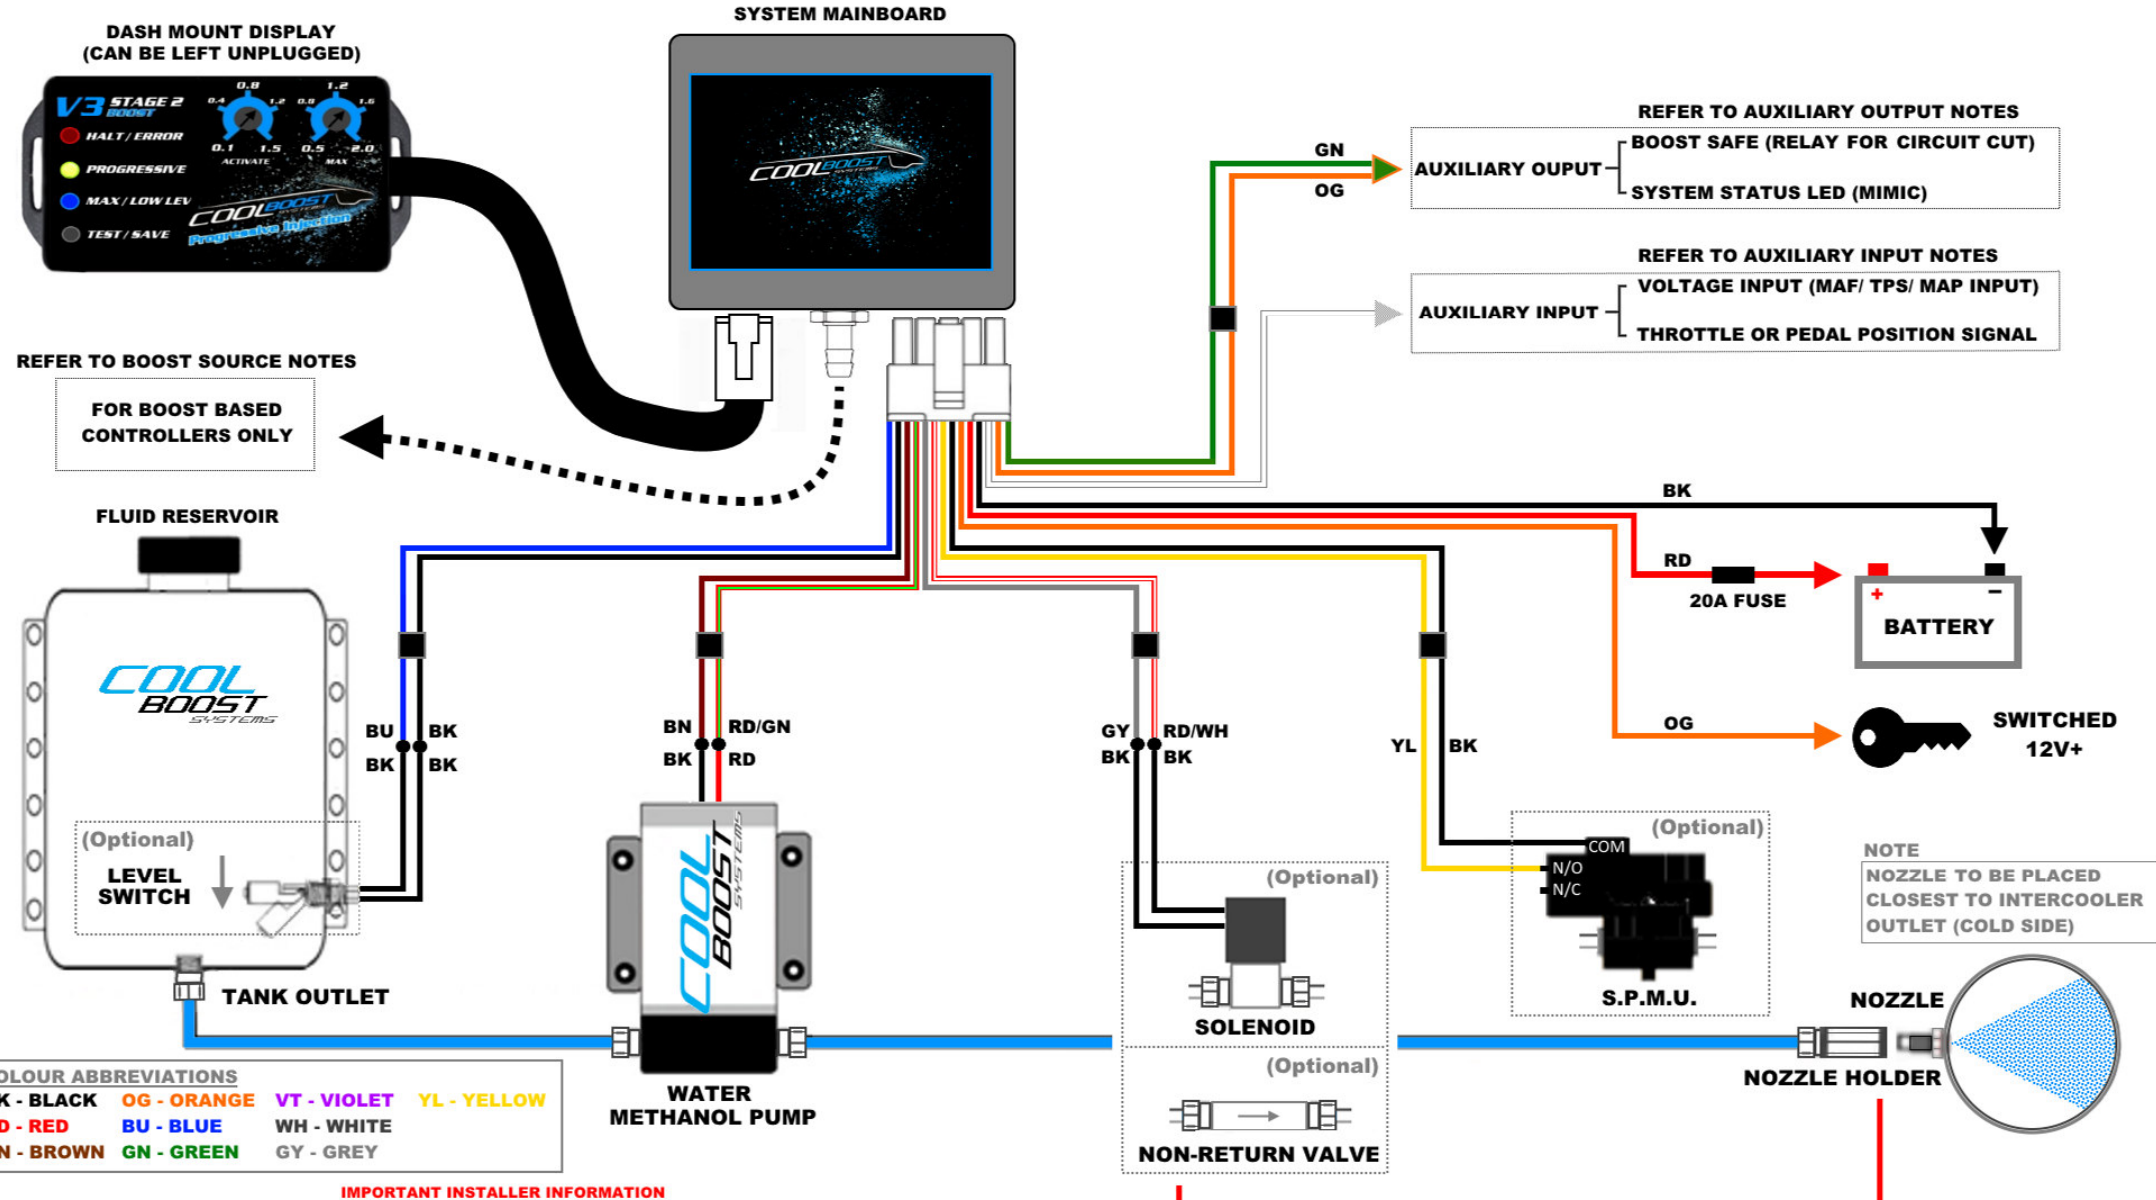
DASH MOUNT DISPLAY
(CAN BE LEFT UNPLUGGED)

V3 STAGE 2 BOOST
HALT / ERROR
PROGRESSIVE
MAX / LOW LEV
TEST / SAVE
0.4 0.8 1.2 0.1 1.5 ACTIVATE
0.8 1.2 1.6 0.5 2.0 MAX
COOLBOOST Progressive Injection

SYSTEM MAINBOARD

COOLBOOST

GN
OG

REFER TO AUXILIARY OUTPUT NOTES
AUXILIARY OUPUT
BOOST SAFE (RELAY FOR CIRCUIT CUT)
SYSTEM STATUS LED (MIMIC)

REFER TO AUXILIARY INPUT NOTES
AUXILIARY INPUT
VOLTAGE INPUT (MAF/ TPS/ MAP INPUT)
THROTTLE OR PEDAL POSITION SIGNAL

REFER TO BOOST SOURCE NOTES
FOR BOOST BASED CONTROLLERS ONLY

FLUID RESERVOIR

COOL BOOST SYSTEMS

BK
RD
20A FUSE
+ −
BATTERY
OG
SWITCHED 12V+

BU BK
BK BK
BN RD/GN
BK RD
GY RD/WH
BK BK
YL BK

(Optional)
LEVEL SWITCH

TANK OUTLET

COOL BOOST SYSTEMS

(Optional)
SOLENOID

(Optional)
COM
N/O
N/C
S.P.M.U.

NOTE
NOZZLE TO BE PLACED CLOSEST TO INTERCOOLER OUTLET (COLD SIDE)

NOZZLE
NOZZLE HOLDER

(Optional)
NON-RETURN VALVE

WATER METHANOL PUMP

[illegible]OLOUR ABBREVIATIONS
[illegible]K - BLACK OG - ORANGE VT - VIOLET YL - YELLOW
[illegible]D - RED BU - BLUE WH - WHITE
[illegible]N - BROWN GN - GREEN GY - GREY

IMPORTANT INSTALLER INFORMATION